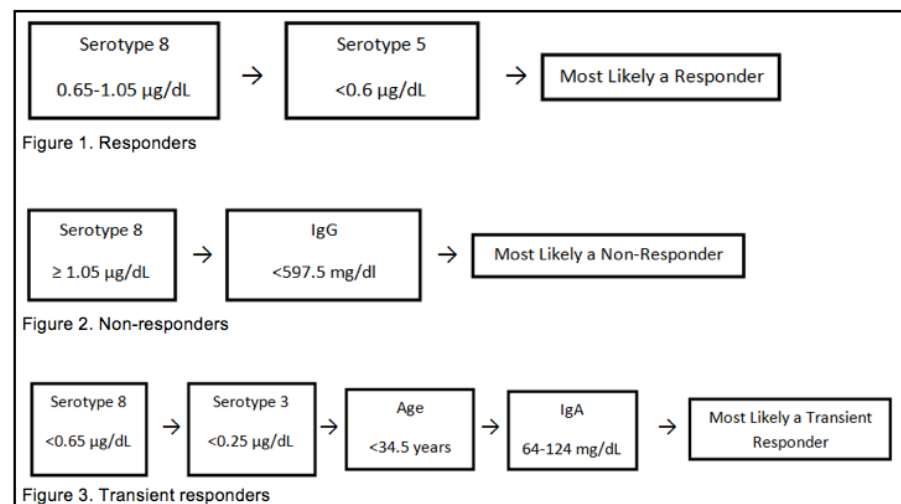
Serotype 8

0.65-1.05 μg/dL

→

Serotype 5

<0.6 μg/dL

→

Most Likely a Responder

Figure 1. Responders

Serotype 8

≥ 1.05 μg/dL

→

IgG

<597.5 mg/dl

→

Most Likely a Non-Responder

Figure 2. Non-responders

Serotype 8

<0.65 μg/dL

→

Serotype 3

<0.25 μg/dL

→

Age

<34.5 years

→

IgA

64-124 mg/dL

→

Most Likely a Transient Responder

Figure 3. Transient responders